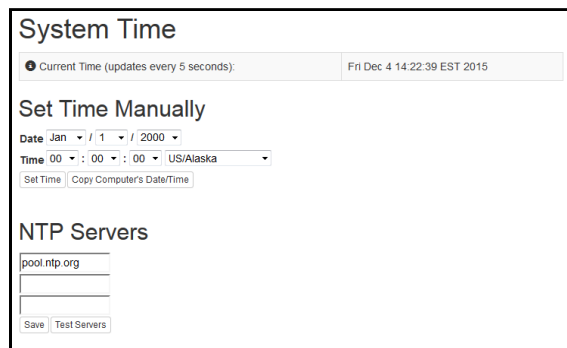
System Time

Current Time (updates every 5 seconds): | Fri Dec 4 14:22:39 EST 2015

Set Time Manually

Date Jan / 1 / 2000

Time 00 : 00 : 00 US/Alaska

Set Time | Copy Computer's Date/Time

NTP Servers

pool.ntp.org

Save | Test Servers